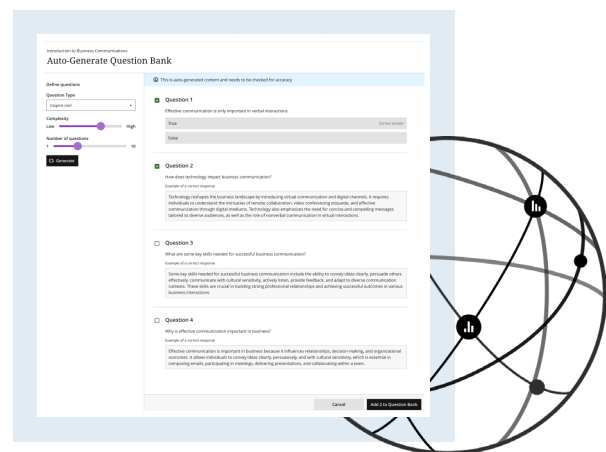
Introduction to Business Communications

Auto-Generate Question Bank

Define questions

Question Type

Inspire me!

Complexity

Low

High

Number of questions

1

10

Generate

This is auto-generated content and needs to be checked for accuracy.

Question 1

Effective communication is only important in verbal interactions.

True

Correct answer

False

Question 2

How does technology impact business communication?

Example of a correct response

Technology reshapes the business landscape by introducing virtual communication and digital channels. It requires individuals to understand the intricacies of remote collaboration, video conferencing etiquette, and effective communication through digital mediums. Technology also emphasizes the need for concise and compelling messages tailored to diverse audiences, as well as the role of nonverbal communication in virtual interactions.

Question 3

What are some key skills needed for successful business communication?

Example of a correct response

Some key skills needed for successful business communication include the ability to convey ideas clearly, persuade others effectively, communicate with cultural sensitivity, actively listen, provide feedback, and adapt to diverse communication contexts. These skills are crucial in building strong professional relationships and achieving successful outcomes in various business interactions.

Question 4

Why is effective communication important in business?

Example of a correct response

Effective communication is important in business because it influences relationships, decision-making, and organizational outcomes. It allows individuals to convey ideas clearly, persuasively, and with cultural sensitivity, which is essential in composing emails, participating in meetings, delivering presentations, and collaborating within a team.

Cancel

Add 2 to Question Bank